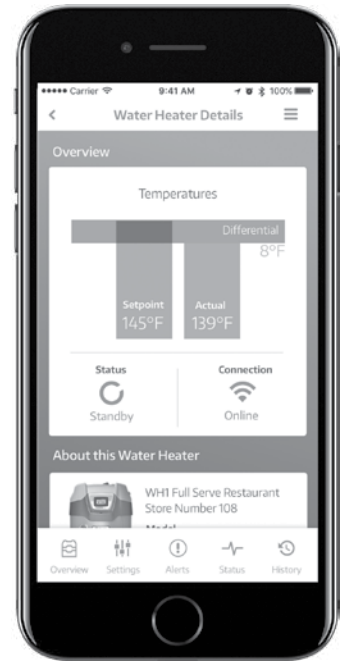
••••• Carrier 9:41 AM 100%

<

Water Heater Details

Overview

Temperatures

Differential

8°F

Setpoint

145°F

Actual

139°F

Status

Standby

Connection

Online

About this Water Heater

WH1 Full Serve Restaurant Store Number 108

Model

Overview Settings Alerts Status History